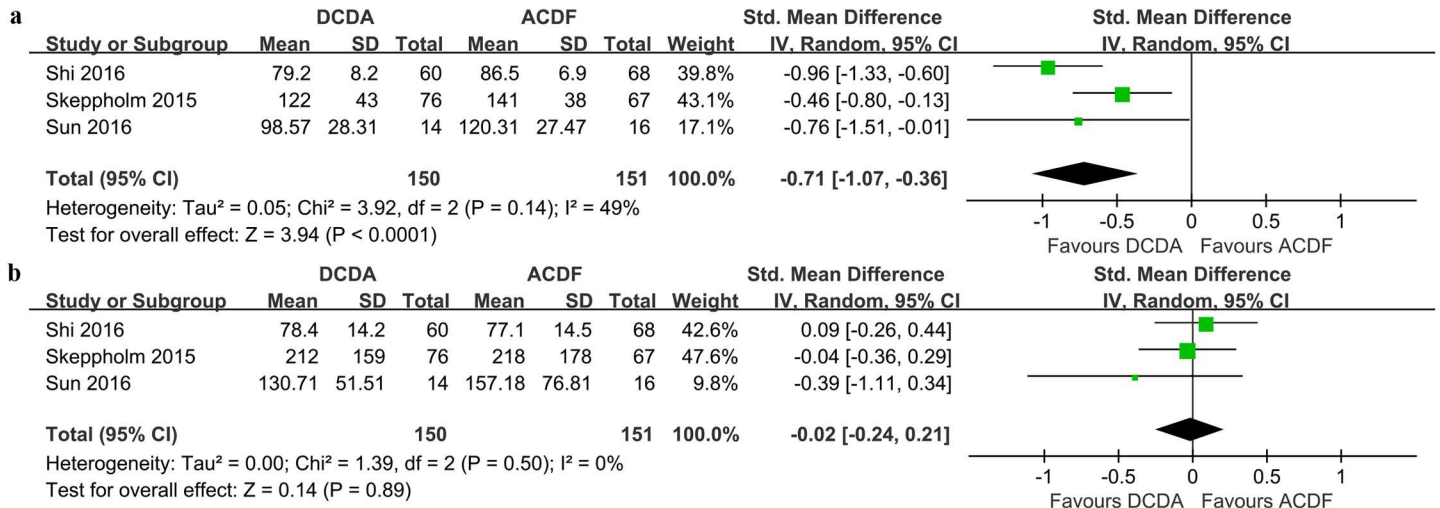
a

| | DCDA | | | ACDF | | | | Std. Mean Difference | Std. Mean Difference |
|---|---|---|---|---|---|---|---|---|---|
| Study or Subgroup | Mean | SD | Total | Mean | SD | Total | Weight | IV, Random, 95% CI | IV, Random, 95% CI |
| Shi 2016 | 79.2 | 8.2 | 60 | 86.5 | 6.9 | 68 | 39.8% | -0.96 [-1.33, -0.60] | |
| Skeppholm 2015 | 122 | 43 | 76 | 141 | 38 | 67 | 43.1% | -0.46 [-0.80, -0.13] | |
| Sun 2016 | 98.57 | 28.31 | 14 | 120.31 | 27.47 | 16 | 17.1% | -0.76 [-1.51, -0.01] | |
| Total (95% CI) | | | 150 | | | 151 | 100.0% | -0.71 [-1.07, -0.36] | |

Heterogeneity: Tau² = 0.05; Chi² = 3.92, df = 2 (P = 0.14); I² = 49%
Test for overall effect: Z = 3.94 (P < 0.0001)

-1 -0.5 0 0.5 1
Favours DCDA Favours ACDF

b

| | DCDA | | | ACDF | | | | Std. Mean Difference | Std. Mean Difference |
|---|---|---|---|---|---|---|---|---|---|
| Study or Subgroup | Mean | SD | Total | Mean | SD | Total | Weight | IV, Random, 95% CI | IV, Random, 95% CI |
| Shi 2016 | 78.4 | 14.2 | 60 | 77.1 | 14.5 | 68 | 42.6% | 0.09 [-0.26, 0.44] | |
| Skeppholm 2015 | 212 | 159 | 76 | 218 | 178 | 67 | 47.6% | -0.04 [-0.36, 0.29] | |
| Sun 2016 | 130.71 | 51.51 | 14 | 157.18 | 76.81 | 16 | 9.8% | -0.39 [-1.11, 0.34] | |
| Total (95% CI) | | | 150 | | | 151 | 100.0% | -0.02 [-0.24, 0.21] | |

Heterogeneity: Tau² = 0.00; Chi² = 1.39, df = 2 (P = 0.50); I² = 0%
Test for overall effect: Z = 0.14 (P = 0.89)

-1 -0.5 0 0.5 1
Favours DCDA Favours ACDF